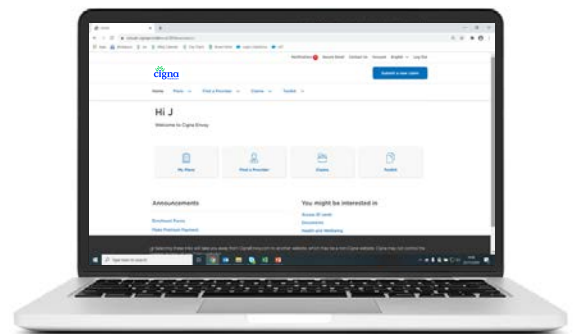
Cigna

Notifications | Secure Email | Contact Us | Account | English | Log Out

Submit a new claim

Home | Plans | Find a Provider | Claims | Toolkit

Hi J

Welcome to Cigna Envoy

My Plans

Find a Provider

Claims

Toolkit

Announcements

Download Forms

Make Premium Payment

You might be interested in

Access ID cards

Documents

Health and Wellbeing

Type here to search

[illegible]